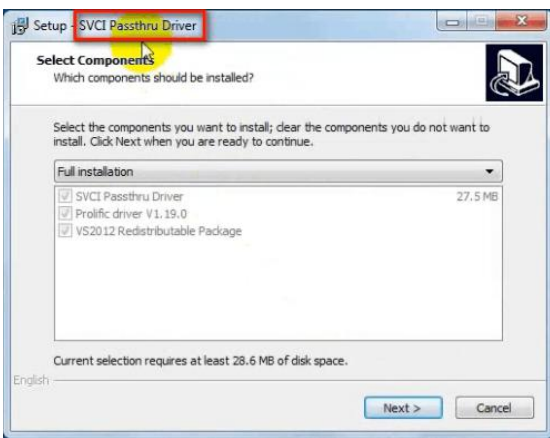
Setup - SVCI Passthru Driver

Select Components
Which components should be installed?

Select the components you want to install; clear the components you do not want to install. Click Next when you are ready to continue.

Full installation

SVCI Passthru Driver 27.5 MB
Prolific driver V1.19.0
VS2012 Redistributable Package

Current selection requires at least 28.6 MB of disk space.

English

Next >
Cancel